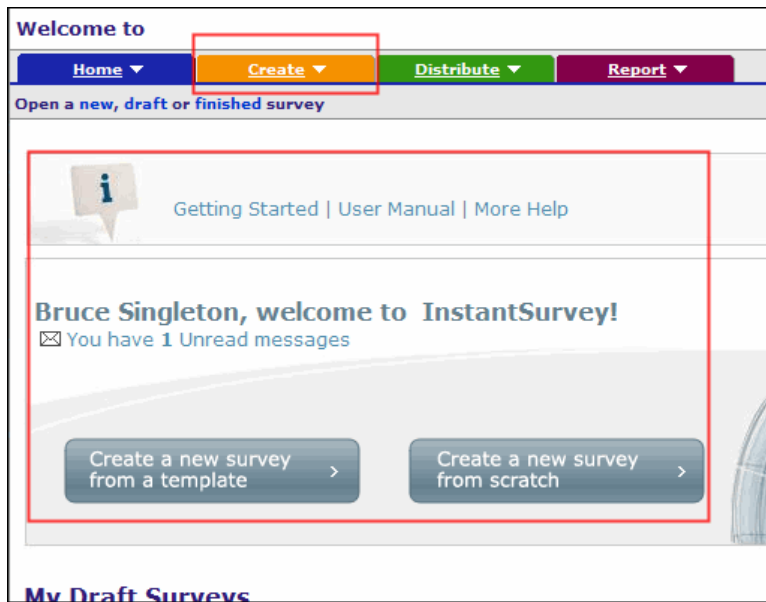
Welcome to

Home ▼ Create ▼ Distribute ▼ Report ▼

Open a new, draft or finished survey

i

Getting Started | User Manual | More Help

Bruce Singleton, welcome to InstantSurvey!

You have 1 Unread messages

Create a new survey from a template ›

Create a new survey from scratch ›

My Draft Surveys